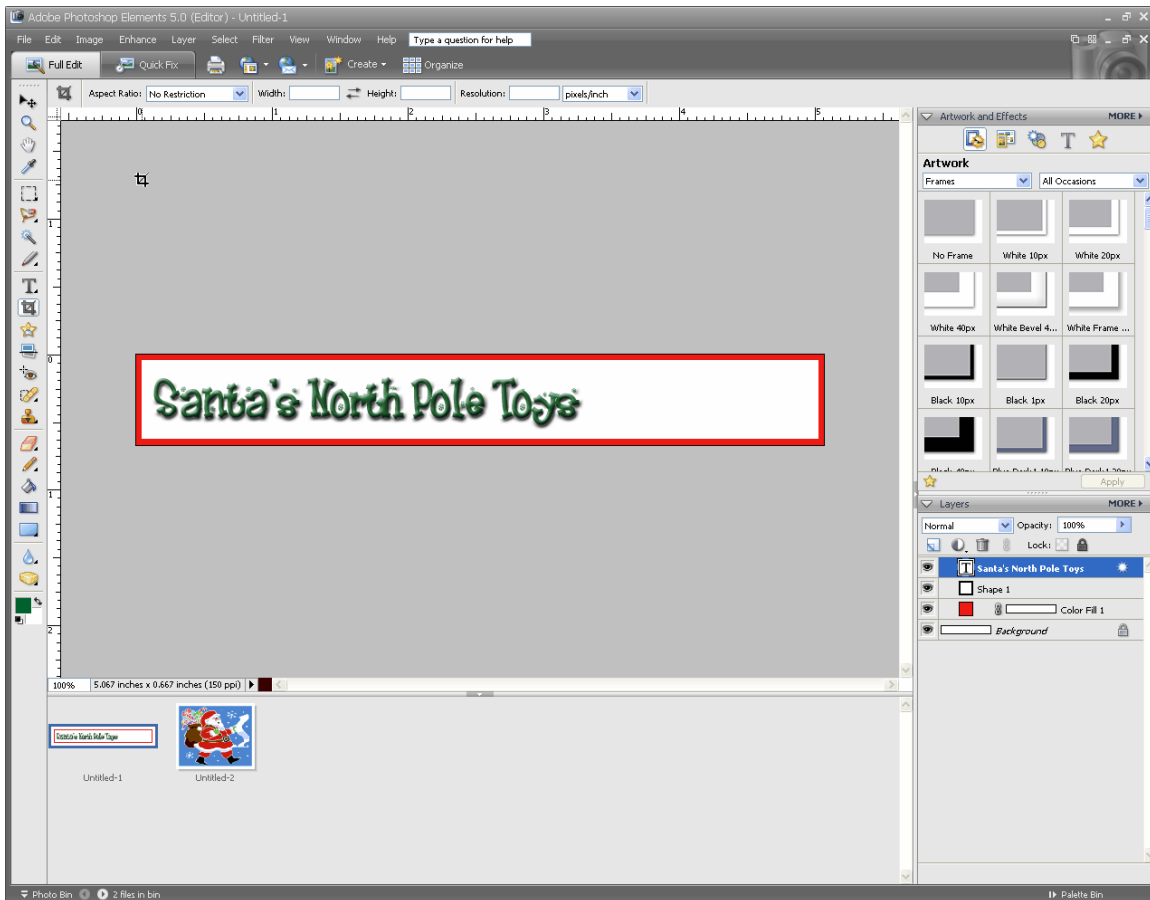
Adobe Photoshop Elements 5.0 (Editor) - Untitled-1

File Edit Image Enhance Layer Select Filter View Window Help Type a question for help

Full Edit Quick Fix Create Organize

Aspect Ratio: No Restriction Width: Height: Resolution: pixels/inch

0 1 2 3 4 5

Santa's North Pole Toys

100% 5.067 inches x 0.667 inches (150 ppi)

Santa's North Pole Toys

Untitled-1 Untitled-2

Artwork and Effects MORE

Artwork

Frames All Occasions

No Frame White 10px White 20px
White 40px White Bevel 4... White Frame ...
Black 10px Black 1px Black 20px
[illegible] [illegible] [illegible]

Apply

Layers MORE

Normal Opacity: 100%

Lock:

Santa's North Pole Toys
Shape 1
Color Fill 1
Background

Photo Bin 2 files in bin

Palette Bin